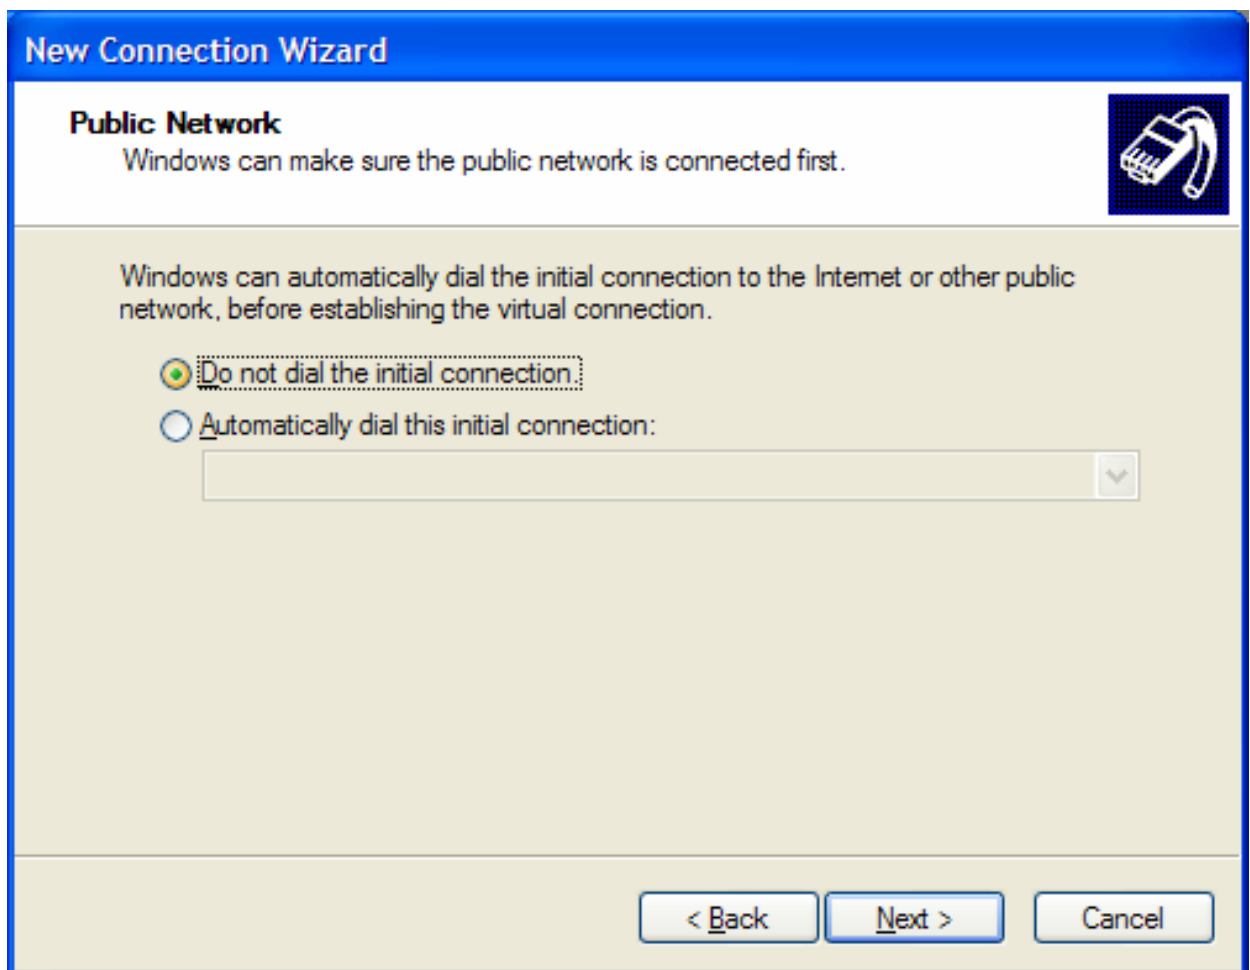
New Connection Wizard

Public Network
Windows can make sure the public network is connected first.

Windows can automatically dial the initial connection to the Internet or other public network, before establishing the virtual connection.

Do not dial the initial connection.
Automatically dial this initial connection:

< Back
Next >
Cancel